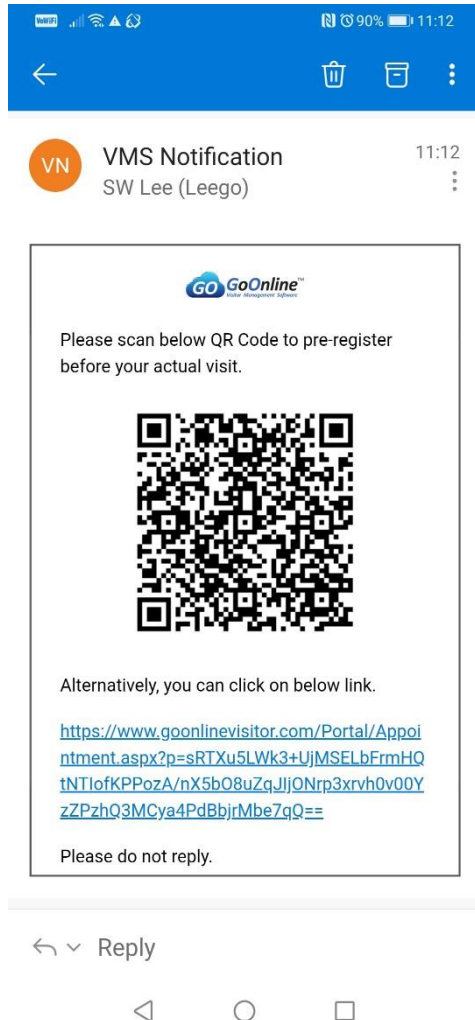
WiFi 90% 11:12

VN

VMS Notification
SW Lee (Leego)

11:12

GO GoOnline™
Visitor Management Software

Please scan below QR Code to pre-register before your actual visit.

Alternatively, you can click on below link.

https://www.goonlinevisitor.com/Portal/Appointment.aspx?p=sRTXu5LWk3+UjMSELbFrmHQtNTIofKPPozA/nX5bO8uZqJIjONrp3xrvh0v00YzZPzhQ3MCya4PdBbjrMbe7qQ==

Please do not reply.

Reply